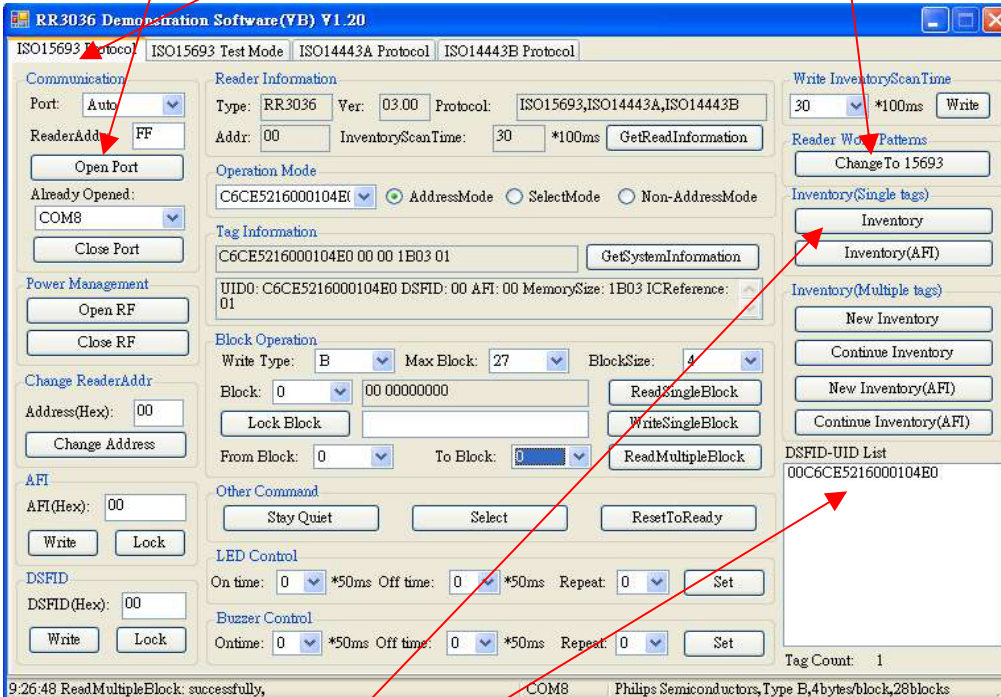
RR3036 Demonstration Software(VB) V1.20

ISO15693 Protocol | ISO15693 Test Mode | ISO14443A Protocol | ISO14443B Protocol

Communication
Port: Auto
ReaderAddr: FF
Open Port
Already Opened:
COM8
Close Port

Power Management
Open RF
Close RF

Change ReaderAddr
Address(Hex): 00
Change Address

AFI
AFI(Hex): 00
Write
Lock

DSFID
DSFID(Hex): 00
Write
Lock

Reader Information
Type: RR3036 Ver: 03.00 Protocol: ISO15693,ISO14443A,ISO14443B
Addr: 00 InventoryScanTime: 30 *100ms GetReadInformation

Operation Mode
C6CE5216000104E( AddressMode SelectMode Non-AddressMode

Tag Information
C6CE5216000104E0 00 00 1B03 01 GetSystemInformation
UID0: C6CE5216000104E0 DSFID: 00 AFI: 00 MemorySize: 1B03 ICReference: 01

Block Operation
Write Type: B Max Block: 27 BlockSize: 4
Block: 0 00 00000000 ReadSingleBlock
Lock Block WriteSingleBlock
From Block: 0 To Block: 0 ReadMultipleBlock

Other Command
Stay Quiet Select ResetToReady

LED Control
On time: 0 *50ms Off time: 0 *50ms Repeat: 0 Set

Buzzer Control
Ontime: 0 *50ms Off time: 0 *50ms Repeat: 0 Set

Write InventoryScanTime
30 *100ms Write

Reader Work Patterns
ChangeTo 15693

Inventory(Single tags)
Inventory
Inventory(AFI)

Inventory(Multiple tags)
New Inventory
Continue Inventory
New Inventory(AFI)
Continue Inventory(AFI)

DSFID-UID List
00C6CE5216000104E0

Tag Count: 1

9:26:48 ReadMultipleBlock: successfully, COM8 Philips Semiconductors,Type B,4bytes/block,28blocks